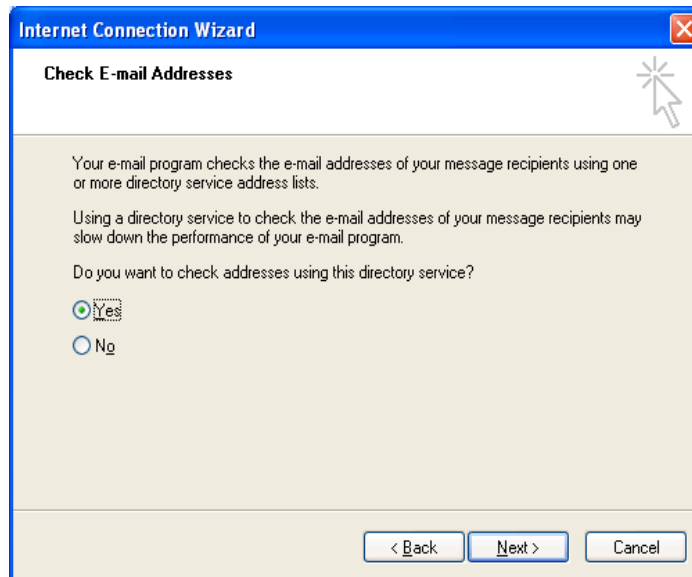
Internet Connection Wizard

Check E-mail Addresses

Your e-mail program checks the e-mail addresses of your message recipients using one or more directory service address lists.

Using a directory service to check the e-mail addresses of your message recipients may slow down the performance of your e-mail program.

Do you want to check addresses using this directory service?

Yes

No

< Back

Next >

Cancel